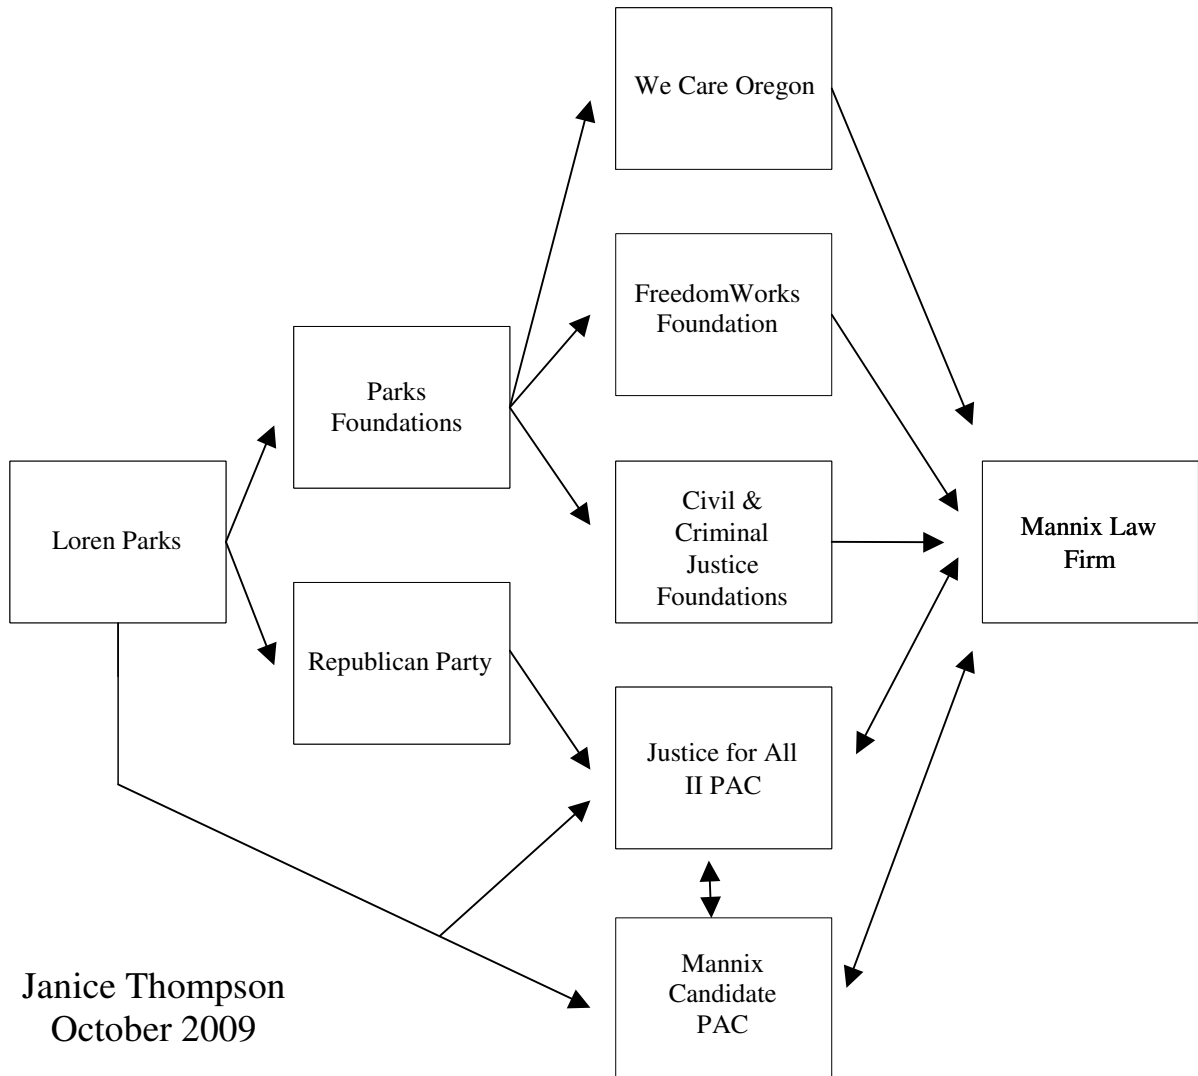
We Care Oregon

FreedomWorks Foundation

Parks Foundations

Loren Parks

Civil & Criminal Justice Foundations

Mannix Law Firm

Republican Party

Justice for All II PAC

Mannix Candidate PAC

Janice Thompson
October 2009